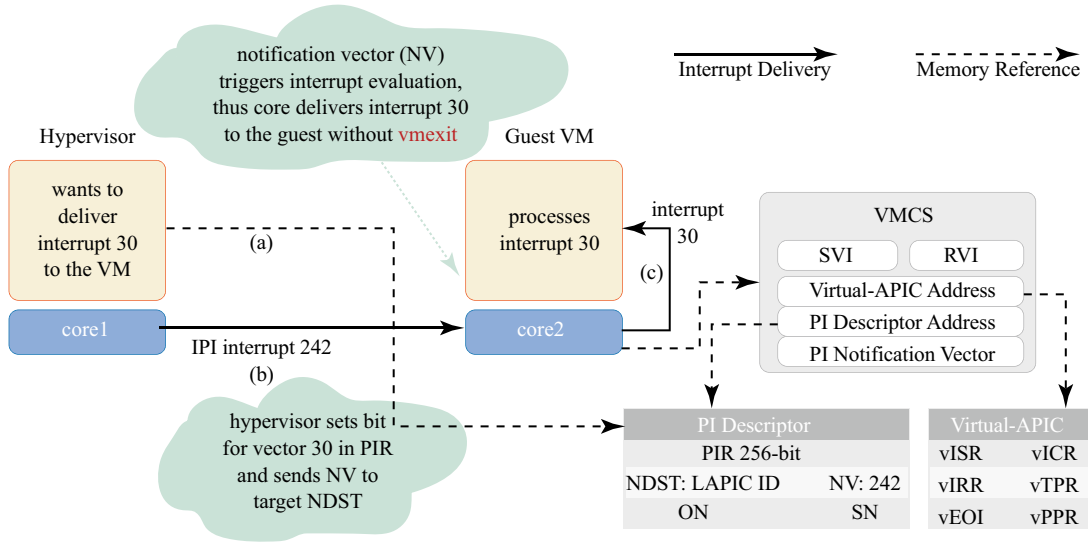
notification vector (NV) triggers interrupt evaluation, thus core delivers interrupt 30 to the guest without vmexit

Interrupt Delivery

Memory Reference

Hypervisor

Guest VM

wants to deliver interrupt 30 to the VM

(a)

processes interrupt 30

interrupt 30

(c)

VMCS

SVI

RVI

Virtual-APIC Address

PI Descriptor Address

PI Notification Vector

core1

core2

IPI interrupt 242

(b)

hypervisor sets bit for vector 30 in PIR and sends NV to target NDST

PI Descriptor

PIR 256-bit

NDST: LAPIC ID

NV: 242

ON

SN

Virtual-APIC

vISR

vICR

vIRR

vTPR

vEOI

vPPR